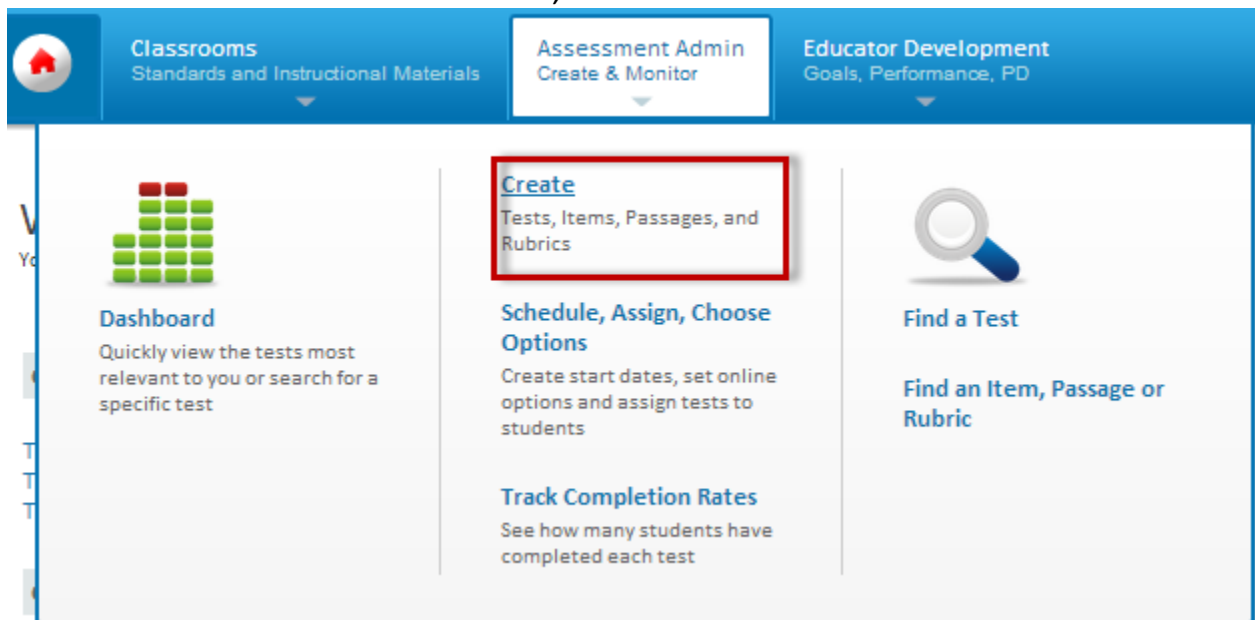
Classrooms
Standards and Instructional Materials

Assessment Admin
Create & Monitor

Educator Development
Goals, Performance, PD

Dashboard
Quickly view the tests most relevant to you or search for a specific test

Create
Tests, Items, Passages, and Rubrics

Schedule, Assign, Choose Options
Create start dates, set online options and assign tests to students

Track Completion Rates
See how many students have completed each test

Find a Test

Find an Item, Passage or Rubric